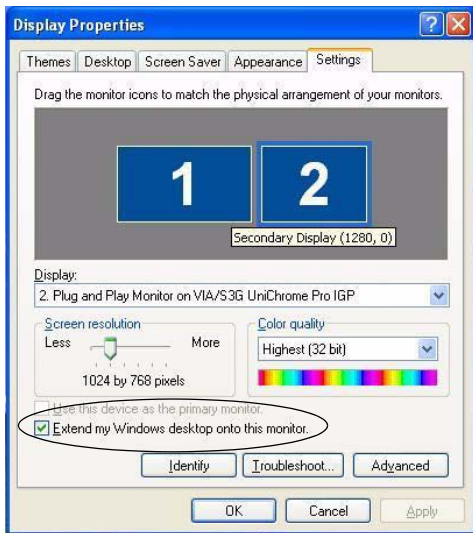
Display Properties

Themes | Desktop | Screen Saver | Appearance | Settings

Drag the monitor icons to match the physical arrangement of your monitors.

1

2

Secondary Display (1280, 0)

Display:

2. Plug and Play Monitor on VIA/S3G UniChrome Pro IGP

Screen resolution

Less

More

1024 by 768 pixels

Color quality

Highest (32 bit)

Use this device as the primary monitor.

Extend my Windows desktop onto this monitor.

Identify

Troubleshoot...

Advanced

OK

Cancel

Apply